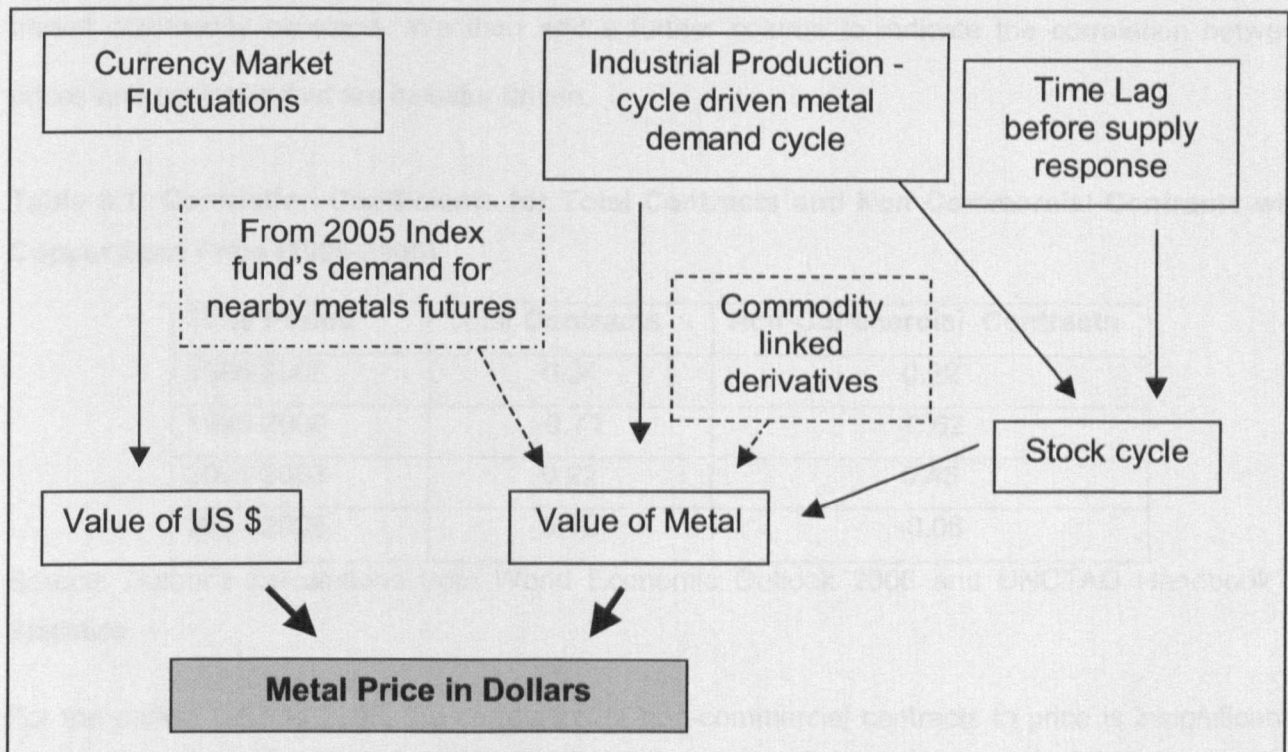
Currency Market Fluctuations

Industrial Production - cycle driven metal demand cycle

Time Lag before supply response

From 2005 Index fund's demand for nearby metals futures

Commodity linked derivatives

Stock cycle

Value of US $

Value of Metal

Metal Price in Dollars